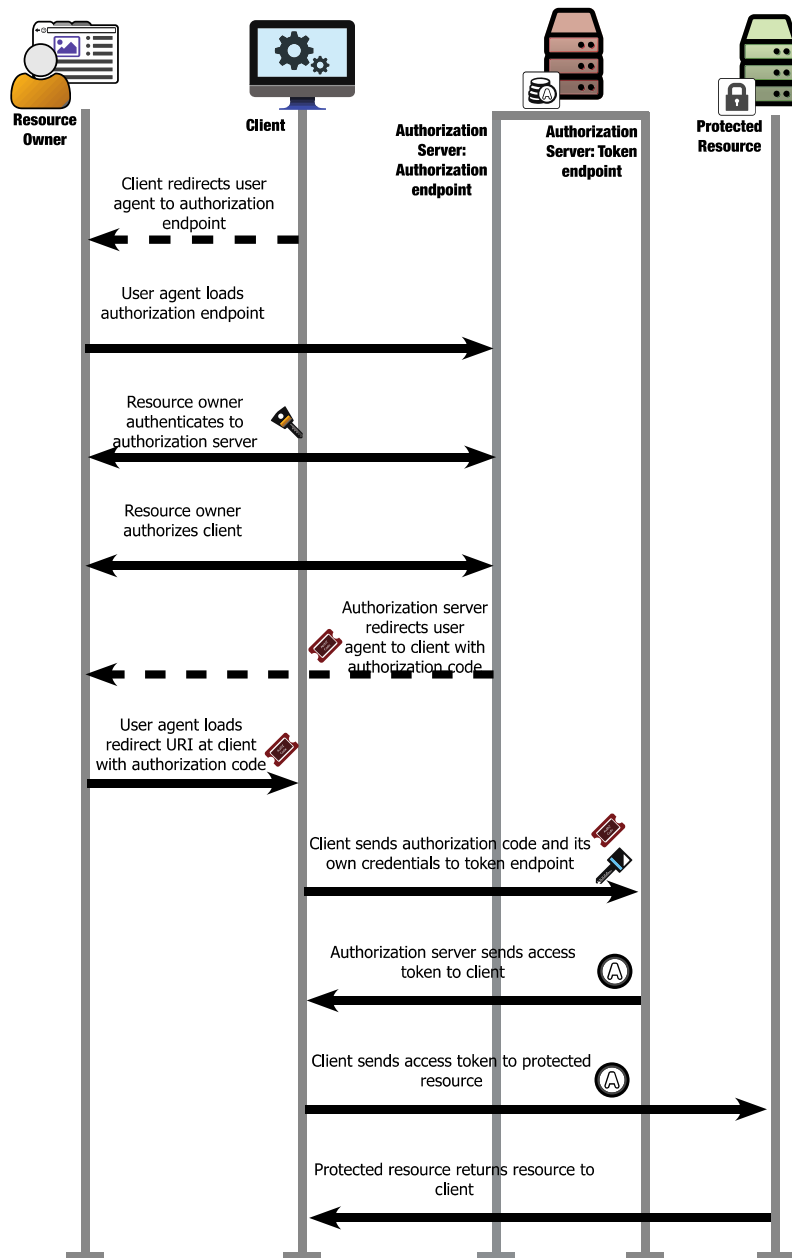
Resource Owner

Client

Authorization Server: Authorization endpoint

Authorization Server: Token endpoint

Protected Resource

Client redirects user agent to authorization endpoint

User agent loads authorization endpoint

Resource owner authenticates to authorization server

Resource owner authorizes client

Authorization server redirects user agent to client with authorization code

User agent loads redirect URI at client with authorization code

Client sends authorization code and its own credentials to token endpoint

Authorization server sends access token to client

Client sends access token to protected resource

Protected resource returns resource to client